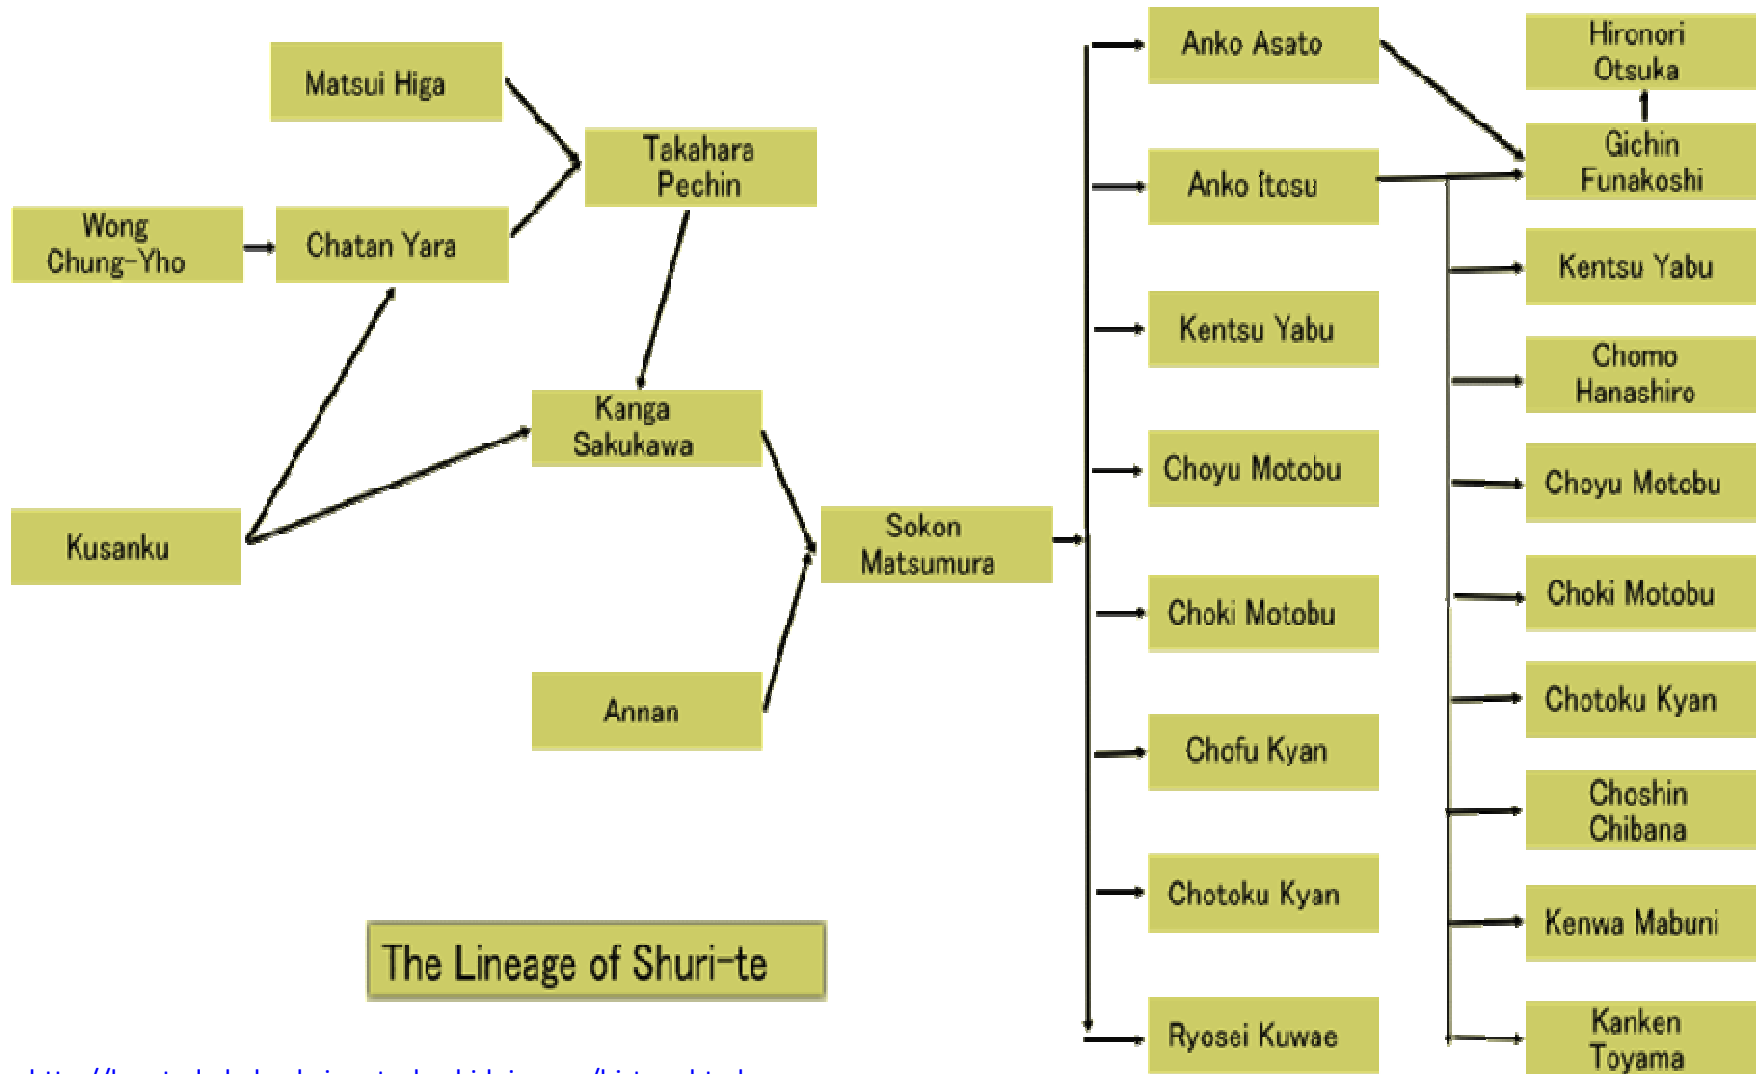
Matsui Higa

Takahara Pechin

Wong Chung-Yho

Chatan Yara

Kanga Sakukawa

Kusanku

Sokon Matsumura

Annan

The Lineage of Shuri-te

Anko Asato

Anko Itosu

Kentsu Yabu

Choyu Motobu

Choki Motobu

Chofu Kyan

Chotoku Kyan

Ryosei Kuwae

Hironori Otsuka

Gichin Funakoshi

Kentsu Yabu

Chomo Hanashiro

Choyu Motobu

Choki Motobu

Chotoku Kyan

Choshin Chibana

Kenwa Mabuni

Kanken Toyama

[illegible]